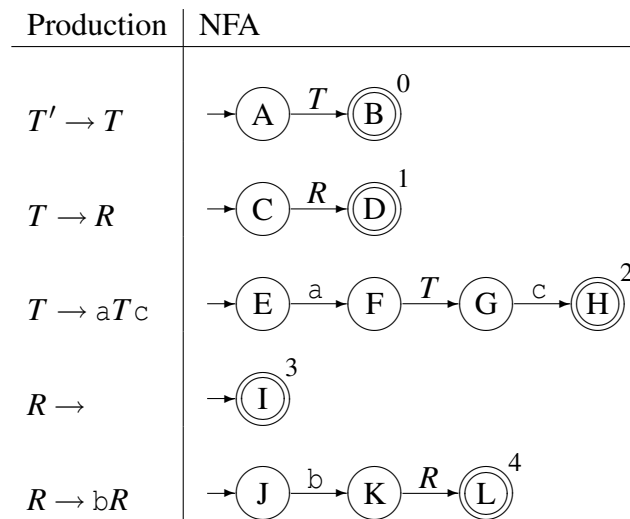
| Production | NFA |
|---|---|
| $T' \to T$ | A $\xrightarrow{T}$ B $^0$ |
| $T \to R$ | C $\xrightarrow{R}$ D $^1$ |
| $T \to \mathtt{a}T\mathtt{c}$ | E $\xrightarrow{\mathtt{a}}$ F $\xrightarrow{T}$ G $\xrightarrow{\mathtt{c}}$ H $^2$ |
| $R \to$ | I $^3$ |
| $R \to \mathtt{b}R$ | J $\xrightarrow{\mathtt{b}}$ K $\xrightarrow{R}$ L $^4$ |